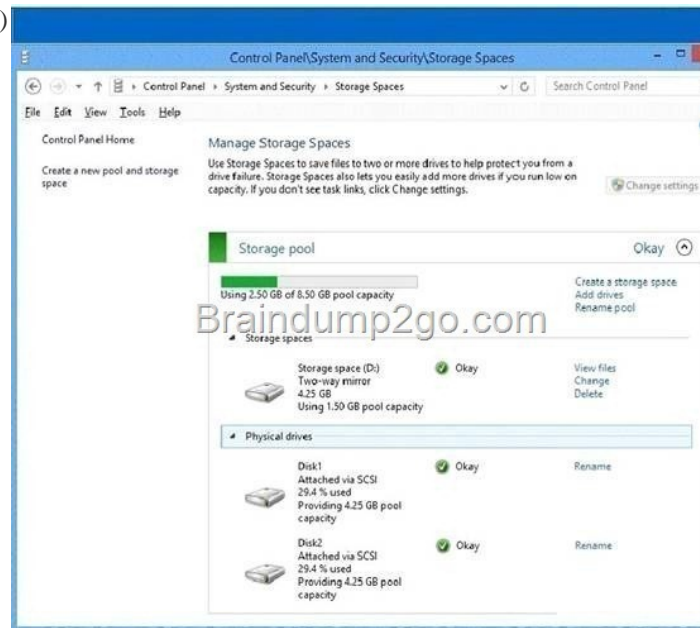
Control Panel\System and Security\Storage Spaces

Control Panel › System and Security › Storage Spaces

Search Control Panel

File Edit View Tools Help

Control Panel Home

Create a new pool and storage space

Manage Storage Spaces

Use Storage Spaces to save files to two or more drives to help protect you from a drive failure. Storage Spaces also lets you easily add more drives if you run low on capacity. If you don't see task links, click Change settings.

Change settings

Storage pool

Okay

Using 2.50 GB of 8.50 GB pool capacity

Create a storage space
Add drives
Rename pool

Braindump2go.com

Storage spaces

Storage space (D:)
Two-way mirror
4.25 GB
Using 1.50 GB pool capacity

Okay

View files
Change
Delete

Physical drives

Disk1
Attached via SCSI
29.4 % used
Providing 4.25 GB pool capacity

Okay

Rename

Disk2
Attached via SCSI
29.4 % used
Providing 4.25 GB pool capacity

Okay

Rename